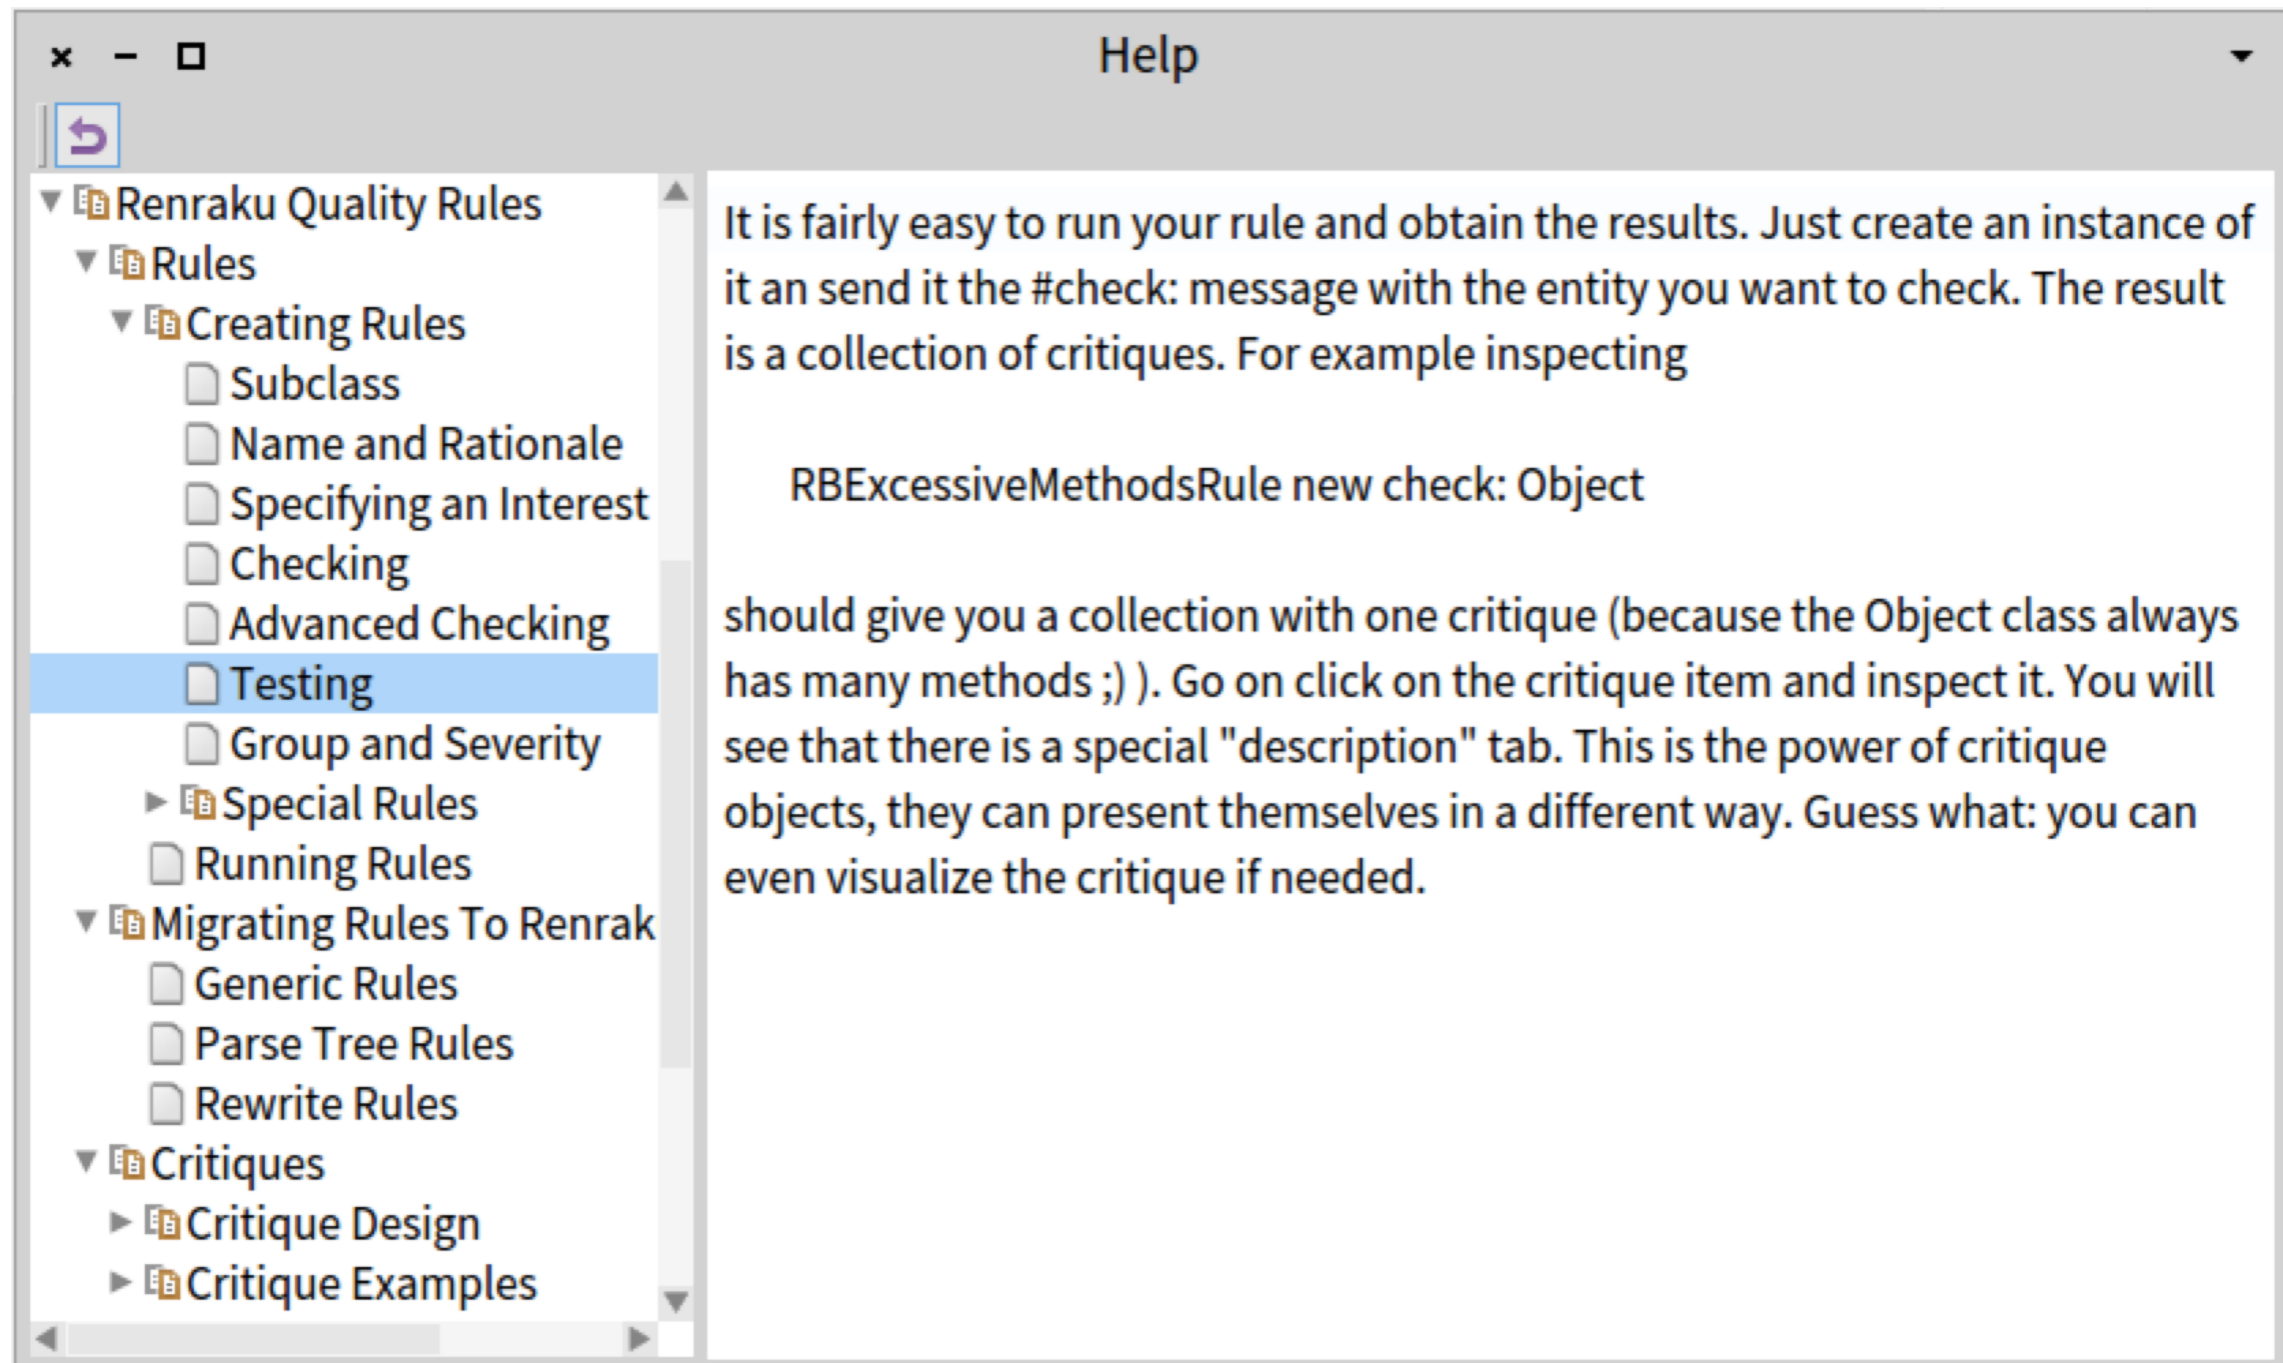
Help

Renraku Quality Rules
Rules
Creating Rules
Subclass
Name and Rationale
Specifying an Interest
Checking
Advanced Checking
Testing
Group and Severity
Special Rules
Running Rules
Migrating Rules To Renrak
Generic Rules
Parse Tree Rules
Rewrite Rules
Critiques
Critique Design
Critique Examples

It is fairly easy to run your rule and obtain the results. Just create an instance of it an send it the #check: message with the entity you want to check. The result is a collection of critiques. For example inspecting

RBExcessiveMethodsRule new check: Object

should give you a collection with one critique (because the Object class always has many methods ;) ). Go on click on the critique item and inspect it. You will see that there is a special "description" tab. This is the power of critique objects, they can present themselves in a different way. Guess what: you can even visualize the critique if needed.